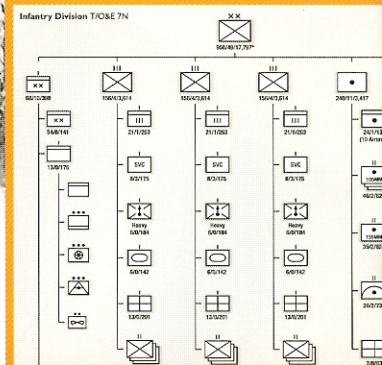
Infantry Division T/O&E 7N

XX

566/48/17,797*

I

68/10/398

III

156/4/3,614

III

156/4/3,614

III

156/4/3,614

•

240/11/2,417

XX

54/8/141

I

13/0/176

•••

•••

••

III

21/1/263

SVC

8/3/175

Heavy

5/0/184

5/0/142

13/0/201

II

III

21/1/263

SVC

8/3/175

Heavy

5/0/184

5/0/142

13/0/201

II

III

21/1/263

SVC

8/3/175

Heavy

5/0/184

6/0/142

13/0/201

II

24/1/1

(10 Aircra

II

105MM

46/2/

II

155MM

35/2/

36/2/7

II

23/